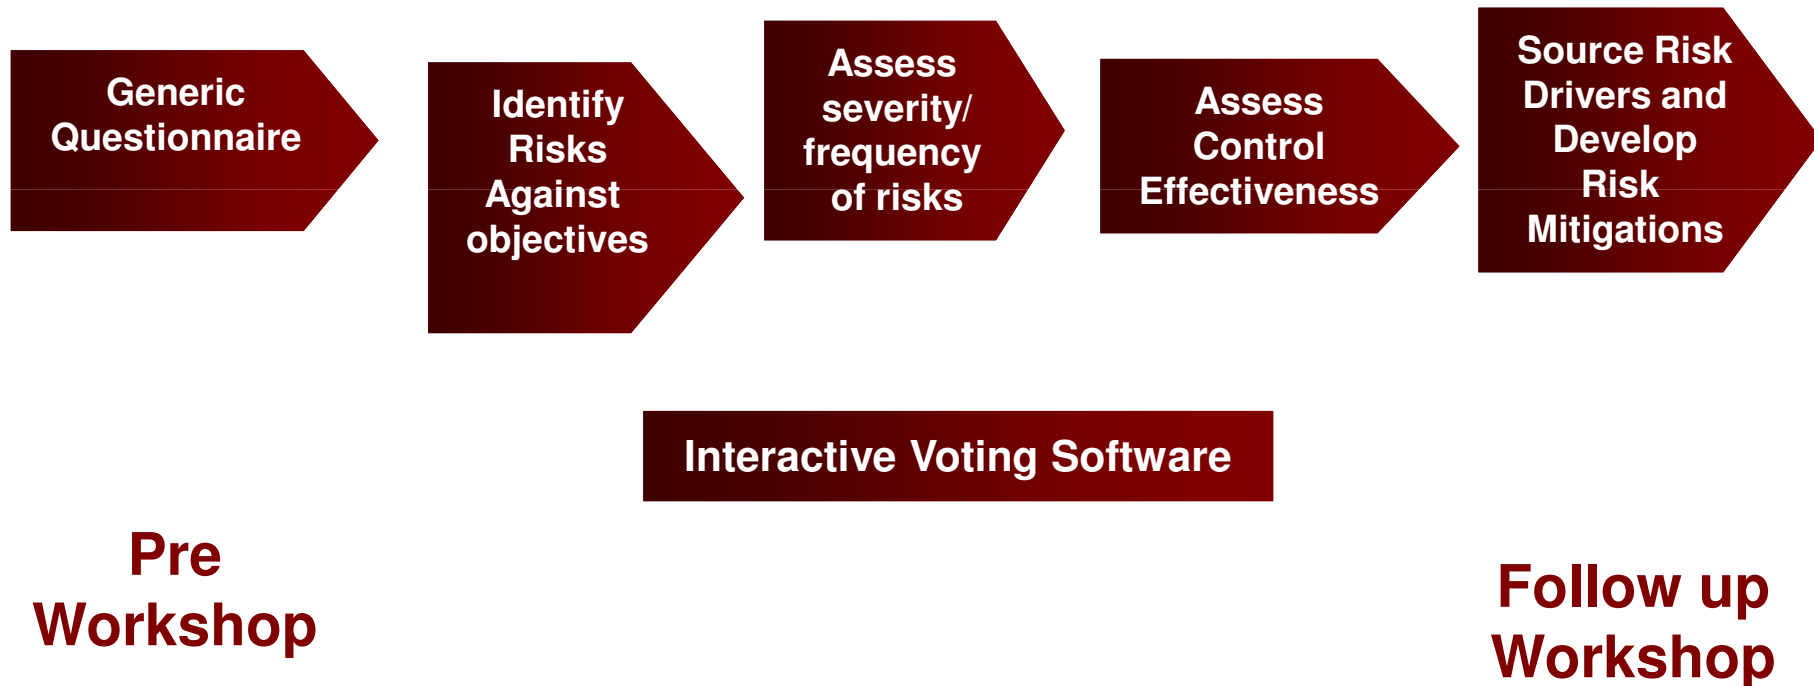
Generic Questionnaire

Identify Risks Against objectives

Assess severity/ frequency of risks

Assess Control Effectiveness

Source Risk Drivers and Develop Risk Mitigations

Interactive Voting Software

Pre Workshop

Follow up Workshop